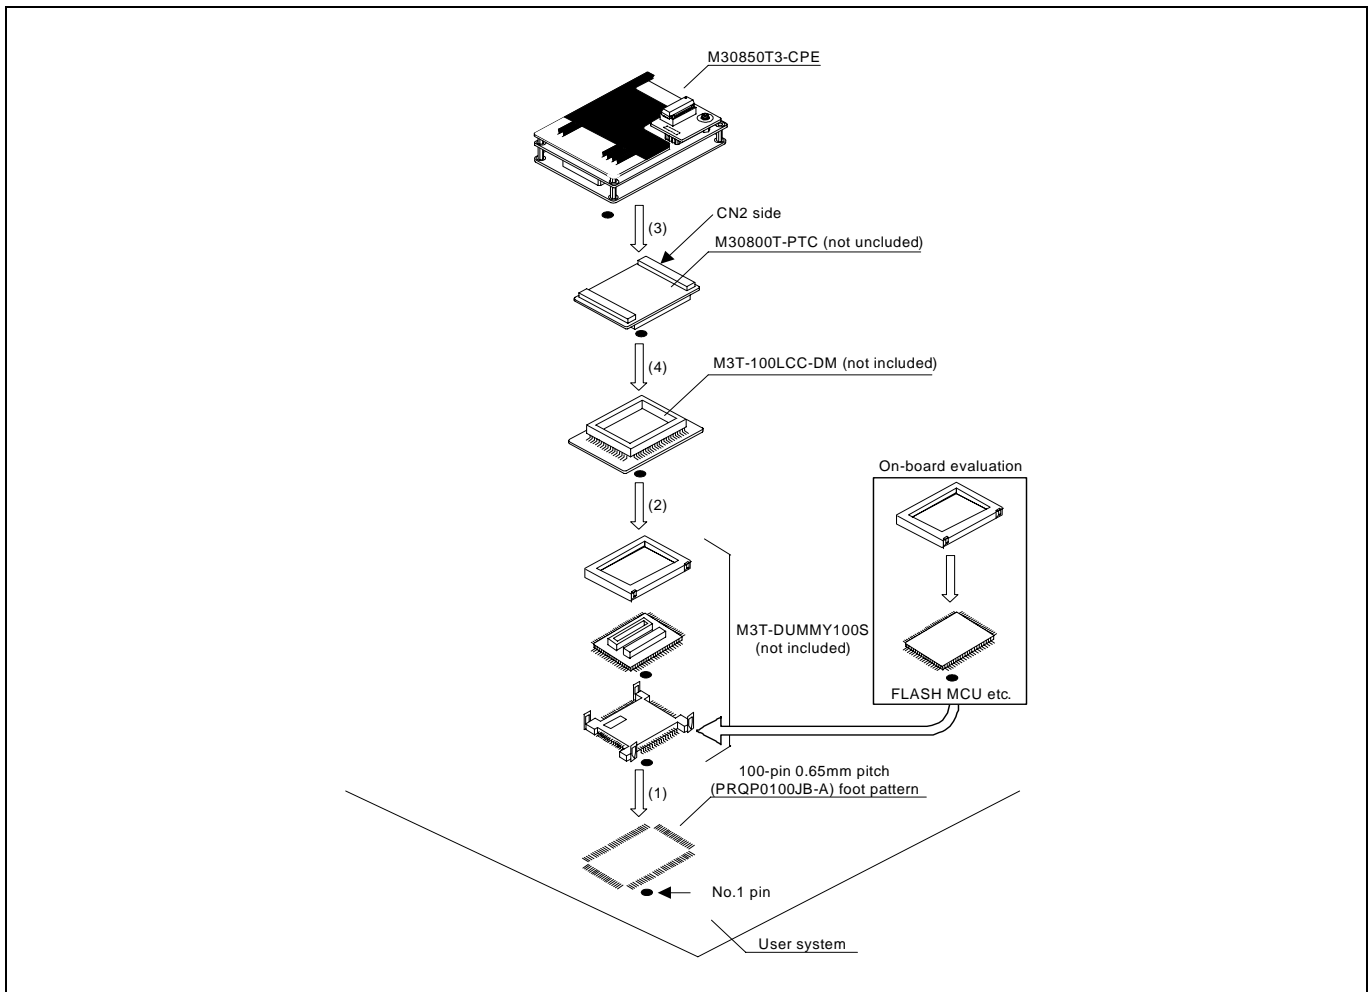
M30850T3-CPE

(3)

CN2 side

M30800T-PTC (not uncluded)

(4)

M3T-100LCC-DM (not included)

On-board evaluation

(2)

M3T-DUMMY100S (not included)

FLASH MCU etc.

100-pin 0.65mm pitch (PRQP0100JB-A) foot pattern

(1)

No.1 pin

User system